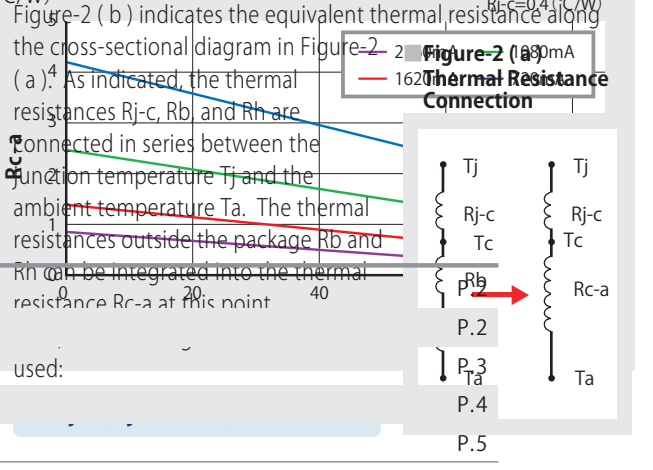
Figure-2 ( b ) indicates the equivalent thermal resistance along the cross-sectional diagram in Figure-2 ( a ). As indicated, the thermal resistances Rj-c, Rb, and Rh are connected in series between the junction temperature Tj and the ambient temperature Ta. The thermal resistances outside the package Rb and Rh can be integrated into the thermal resistance Rc-a at this point.

used:

Rj-c=0.4(°C/W)

Rc-a

5
4
3
2
1
0
20
40

2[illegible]mA
1620mA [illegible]

Figure-2 ( a )
Thermal Resistance Connection

Tj
Rj-c
Tc
Rb
Ta

Tj
Rj-c
Tc
Rc-a
Ta

P.2
P.2
P.3
P.4
P.5